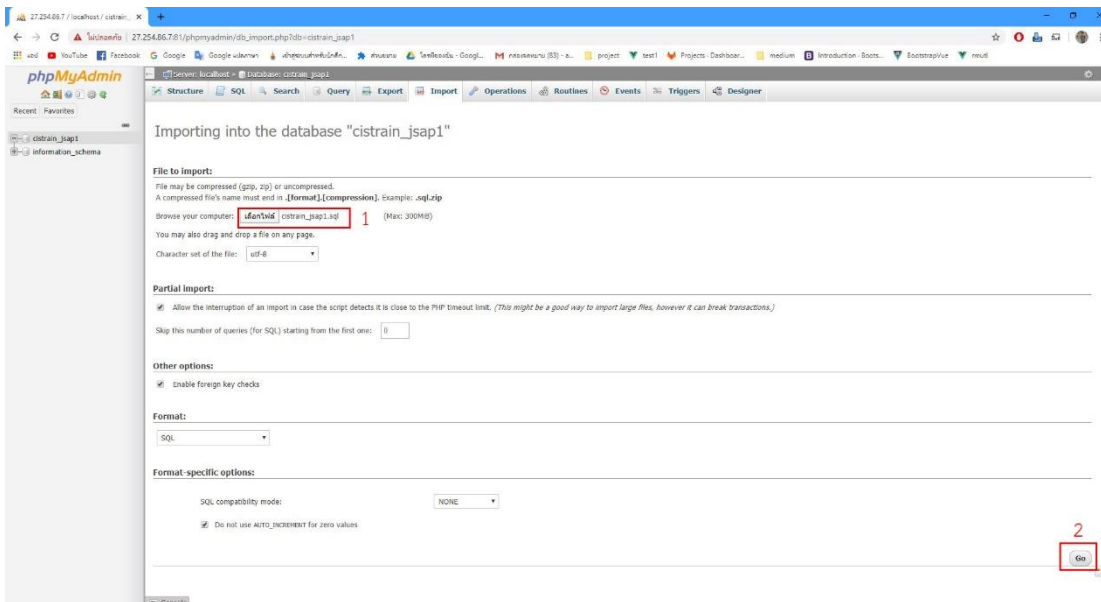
27.254.86.7 / localhost / cistrain_ ×

ไม่ปลอดภัย | 27.254.86.7:81/phpmyadmin/db_import.php?db=cistrain_jsap1

YouTube Facebook Google Google แปลภาษา project test1 Projects · Dashboar... medium Introduction · Boots... BootstrapVue nnuti

phpMyAdmin

Recent Favorites

cistrain_jsap1
information_schema

Server: localhost » Database: cistrain_jsap1

Structure SQL Search Query Export Import Operations Routines Events Triggers Designer

Importing into the database "cistrain_jsap1"

File to import:

File may be compressed (gzip, zip) or uncompressed.
A compressed file's name must end in .[format].[compression]. Example: .sql.zip

Browse your computer: เลือกไฟล์ cistrain_jsap1.sql 1 (Max: 300MiB)

You may also drag and drop a file on any page.

Character set of the file: utf-8

Partial import:

Allow the interruption of an import in case the script detects it is close to the PHP timeout limit. (This might be a good way to import large files, however it can break transactions.)

Skip this number of queries (for SQL) starting from the first one: 0

Other options:

Enable foreign key checks

Format:

SQL

Format-specific options:

SQL compatibility mode: NONE

Do not use AUTO_INCREMENT for zero values

2

Go